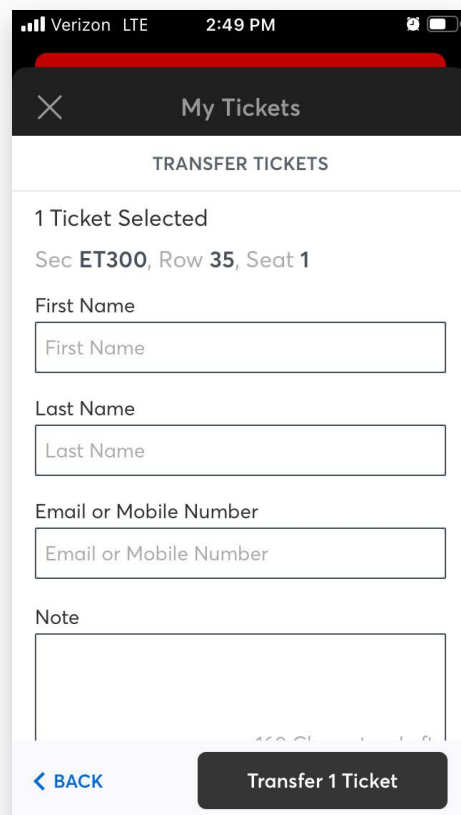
Verizon LTE 2:49 PM

My Tickets

TRANSFER TICKETS

1 Ticket Selected

Sec ET300, Row 35, Seat 1

First Name

First Name

Last Name

Last Name

Email or Mobile Number

Email or Mobile Number

Note

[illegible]

BACK

Transfer 1 Ticket